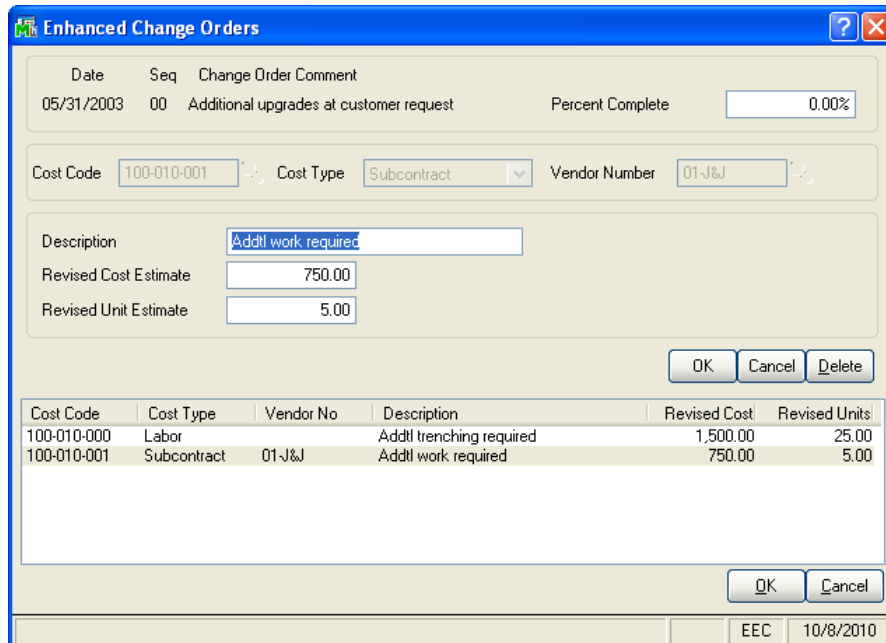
Enhanced Change Orders

Date Seq Change Order Comment
05/31/2003 00 Additional upgrades at customer request
Percent Complete 0.00%

Cost Code 100-010-001 Cost Type Subcontract Vendor Number 01-J&J

Description Addtl work required
Revised Cost Estimate 750.00
Revised Unit Estimate 5.00

OK Cancel Delete

| Cost Code | Cost Type | Vendor No | Description | Revised Cost | Revised Units |
|---|---|---|---|---|---|
| 100-010-000 | Labor | | Addtl trenching required | 1,500.00 | 25.00 |
| 100-010-001 | Subcontract | 01-J&J | Addtl work required | 750.00 | 5.00 |

OK Cancel

EEC 10/8/2010